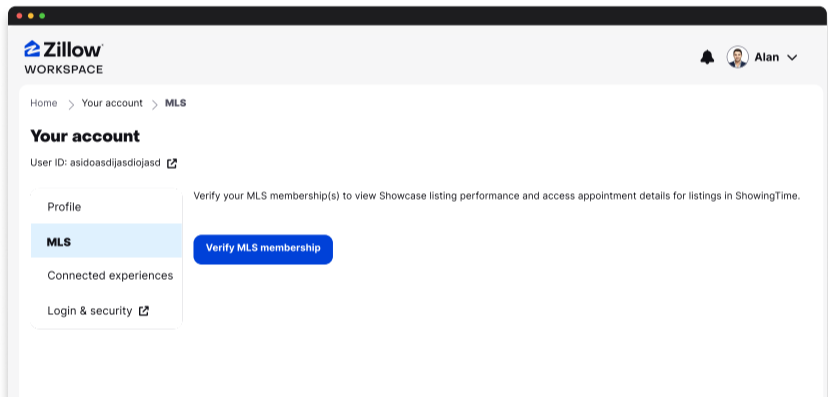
Zillow
WORKSPACE

Alan

Home > Your account > MLS

Your account

User ID: asidoasdijasdiojasd

Profile

MLS

Connected experiences

Login & security

Verify your MLS membership(s) to view Showcase listing performance and access appointment details for listings in ShowingTime.

Verify MLS membership